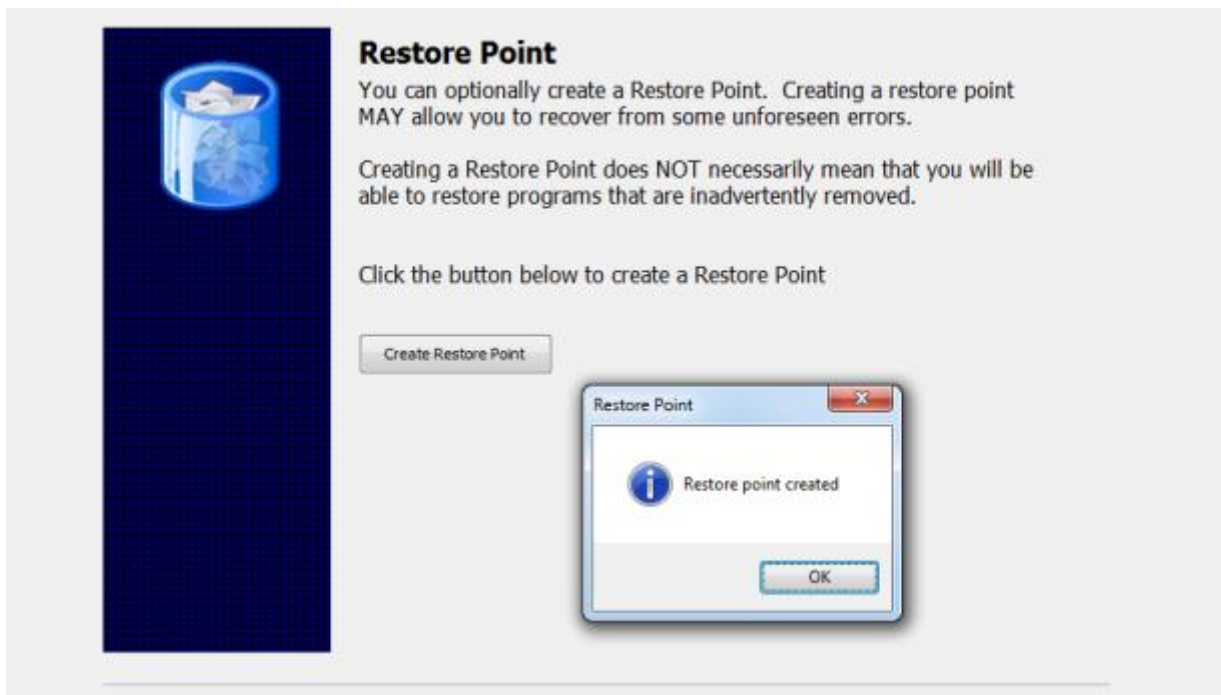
Restore Point

You can optionally create a Restore Point. Creating a restore point MAY allow you to recover from some unforeseen errors.

Creating a Restore Point does NOT necessarily mean that you will be able to restore programs that are inadvertently removed.

Click the button below to create a Restore Point

Create Restore Point

Restore Point

Restore point created

OK